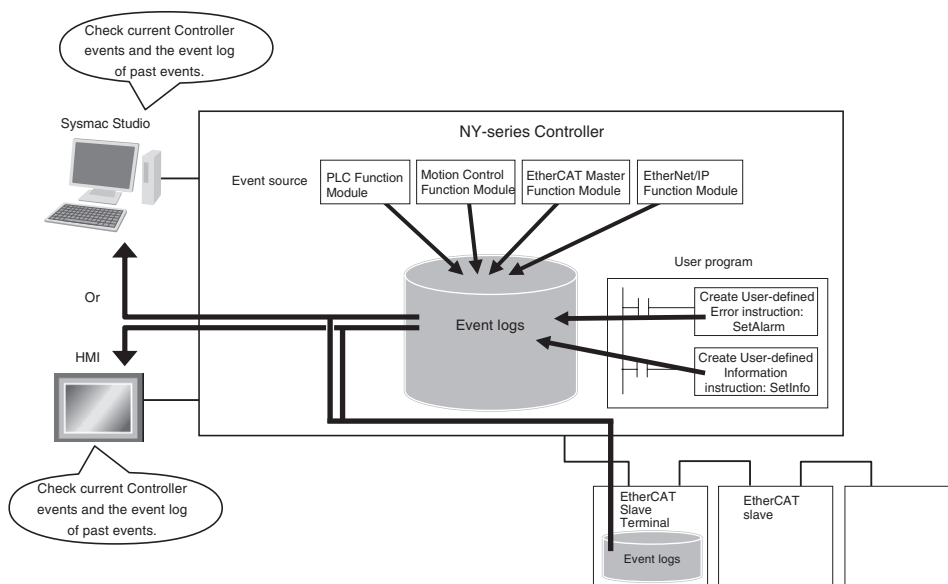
Check current Controller events and the event log of past events.

Sysmac Studio

NY-series Controller

Event source

PLC Function Module

Motion Control Function Module

EtherCAT Master Function Module

EtherNet/IP Function Module

User program

Or

Event logs

Create User-defined Error instruction: SetAlarm

Create User-defined Information instruction: SetInfo

HMI

Check current Controller events and the event log of past events.

EtherCAT Slave Terminal

Event logs

EtherCAT slave